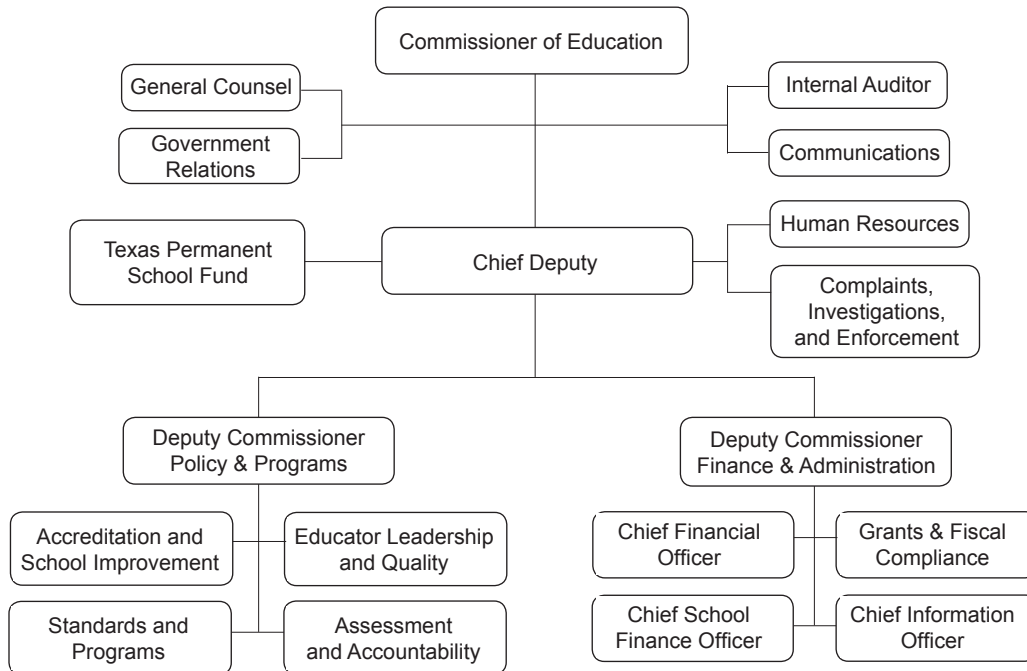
Commissioner of Education

General Counsel

Government Relations

Internal Auditor

Communications

Texas Permanent School Fund

Chief Deputy

Human Resources

Complaints, Investigations, and Enforcement

Deputy Commissioner Policy & Programs

Deputy Commissioner Finance & Administration

Accreditation and School Improvement

Educator Leadership and Quality

Standards and Programs

Assessment and Accountability

Chief Financial Officer

Grants & Fiscal Compliance

Chief School Finance Officer

Chief Information Officer